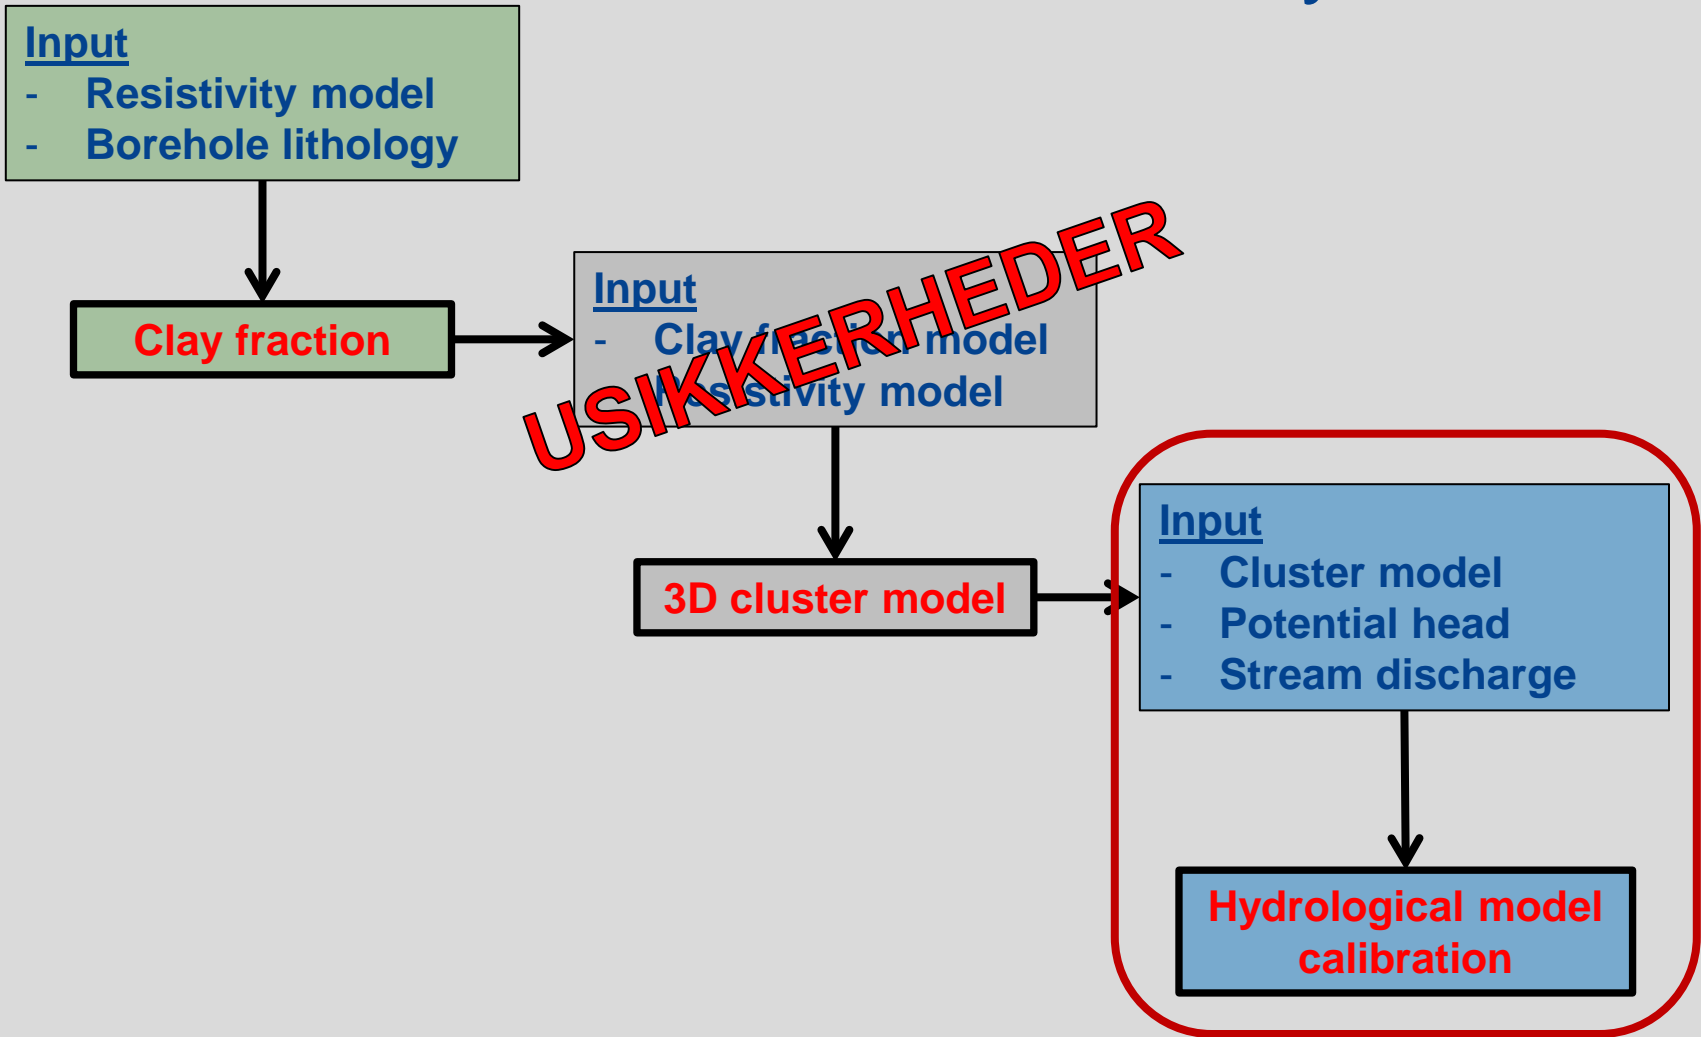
Input
- Resistivity model
- Borehole lithology

Clay fraction

Input
- Clay fraction model
- Resistivity model

USIKKERHEDER

3D cluster model

Input
- Cluster model
- Potential head
- Stream discharge

Hydrological model calibration